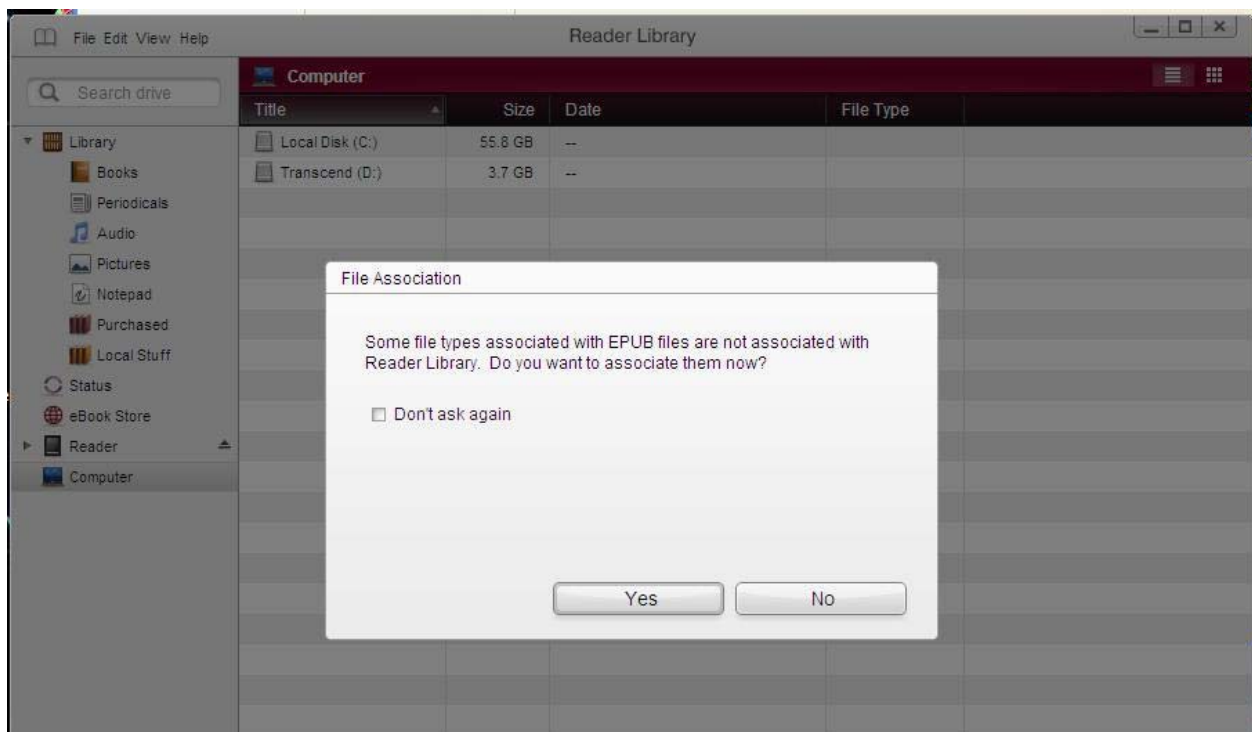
File Edit View Help

Reader Library

Search drive

Library
Books
Periodicals
Audio
Pictures
Notepad
Purchased
Local Stuff
Status
eBook Store
Reader
Computer

Computer

| Title | Size | Date | File Type |
|---|---|---|---|
| Local Disk (C:) | 55.8 GB | -- | |
| Transcend (D:) | 3.7 GB | -- | |

File Association

Some file types associated with EPUB files are not associated with Reader Library. Do you want to associate them now?

Don't ask again

Yes

No